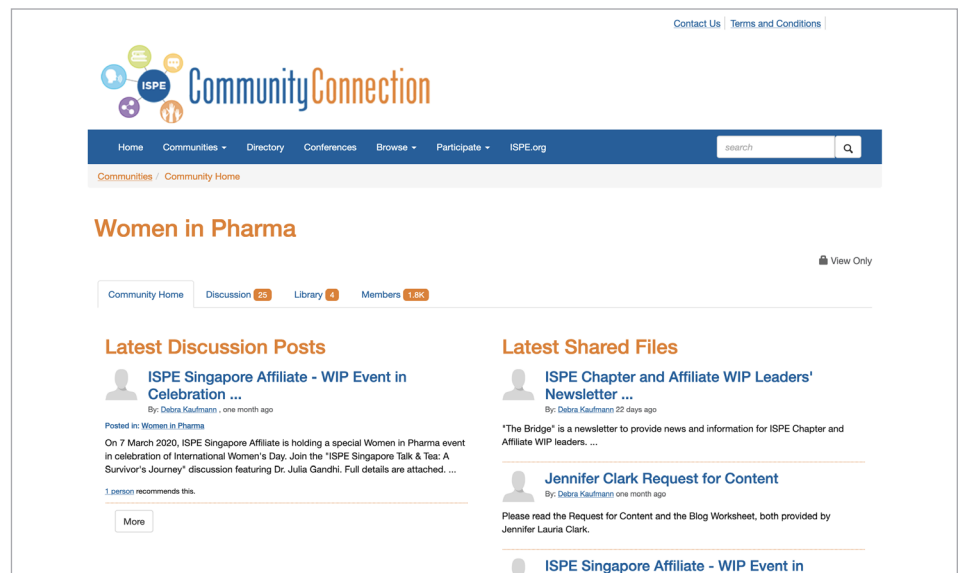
Contact Us | Terms and Conditions

ISPE CommunityConnection

Home Communities Directory Conferences Browse Participate ISPE.org

search

Communities / Community Home

Women in Pharma

View Only

Community Home Discussion 25 Library 4 Members 1.8K

Latest Discussion Posts

ISPE Singapore Affiliate - WIP Event in Celebration ...

By: Debra Kaufmann , one month ago

Posted in: Women in Pharma

On 7 March 2020, ISPE Singapore Affiliate is holding a special Women in Pharma event in celebration of International Women's Day. Join the "ISPE Singapore Talk & Tea: A Survivor's Journey" discussion featuring Dr. Julia Gandhi. Full details are attached. ...

1 person recommends this.

More

Latest Shared Files

ISPE Chapter and Affiliate WIP Leaders' Newsletter ...

By: Debra Kaufmann 22 days ago

"The Bridge" is a newsletter to provide news and information for ISPE Chapter and Affiliate WIP leaders. ...

Jennifer Clark Request for Content

By: Debra Kaufmann one month ago

Please read the Request for Content and the Blog Worksheet, both provided by Jennifer Lauria Clark.

ISPE Singapore Affiliate - WIP Event in